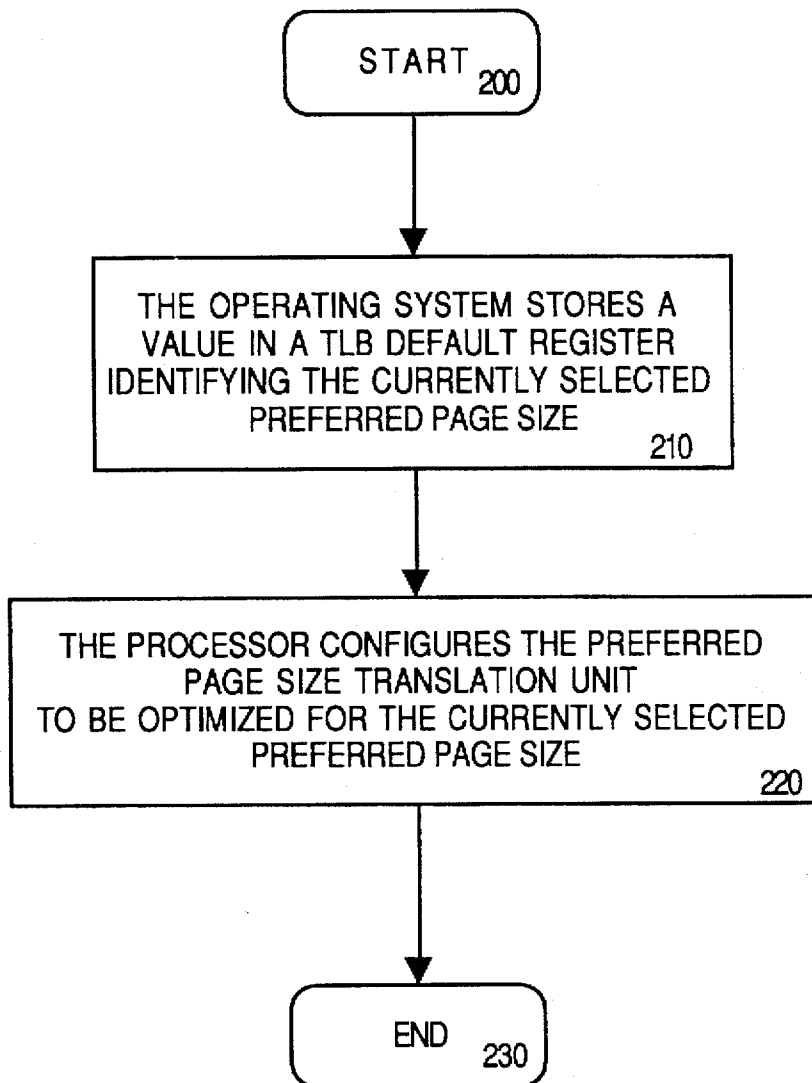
START 200

THE OPERATING SYSTEM STORES A VALUE IN A TLB DEFAULT REGISTER IDENTIFYING THE CURRENTLY SELECTED PREFERRED PAGE SIZE 210

THE PROCESSOR CONFIGURES THE PREFERRED PAGE SIZE TRANSLATION UNIT TO BE OPTIMIZED FOR THE CURRENTLY SELECTED PREFERRED PAGE SIZE 220

END 230